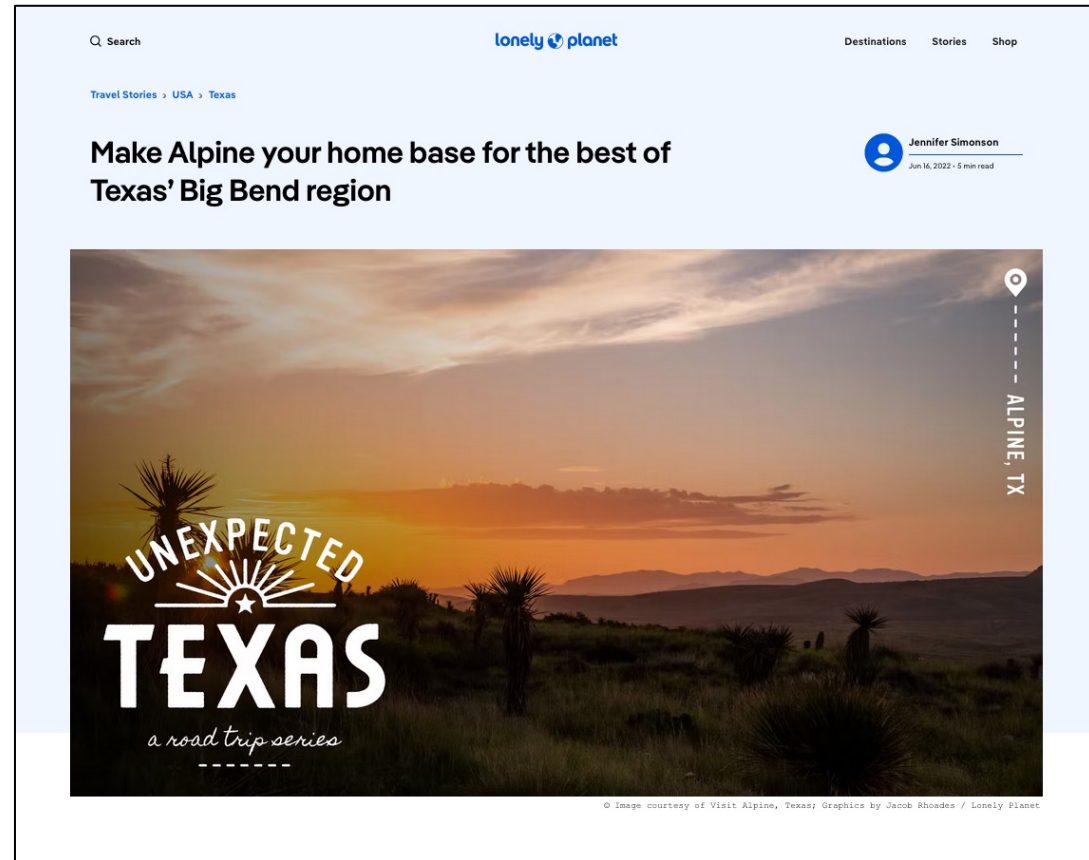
Search

lonely planet

Destinations Stories Shop

Travel Stories › USA › Texas

Make Alpine your home base for the best of Texas' Big Bend region

Jennifer Simonson
Jun 16, 2022 • 5 min read

ALPINE, TX

UNEXPECTED
TEXAS
a road trip series

© Image courtesy of Visit Alpine, Texas; Graphics by Jacob Rhoades / Lonely Planet